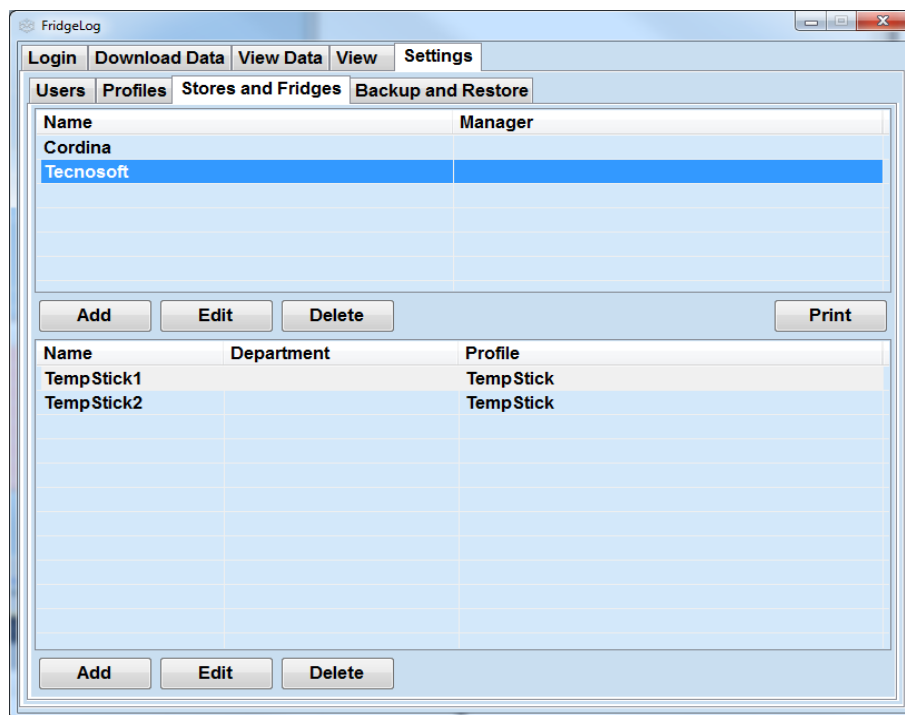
FridgeLog

Login | Download Data | View Data | View | Settings

Users | Profiles | Stores and Fridges | Backup and Restore

| Name | Manager |
|---|---|
| Cordina | |
| Tecnosoft | |

Add Edit Delete Print

| Name | Department | Profile |
|---|---|---|
| TempStick1 | | TempStick |
| TempStick2 | | TempStick |

Add Edit Delete